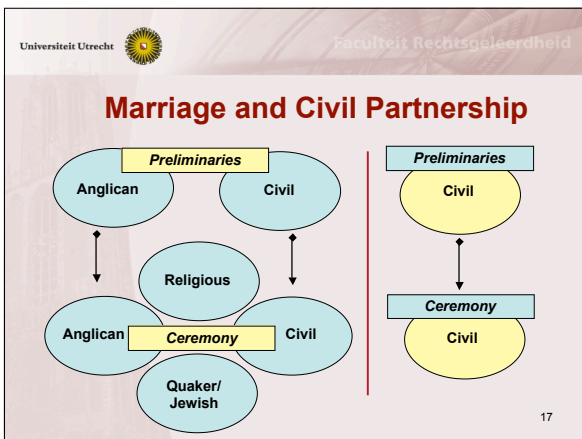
Universiteit Utrecht

Faculteit Rechtsgeleerdheid

Marriage and Civil Partnership

Preliminaries

Anglican

Civil

Religious

Anglican

Ceremony

Civil

Quaker/ Jewish

Preliminaries

Civil

Ceremony

Civil

17